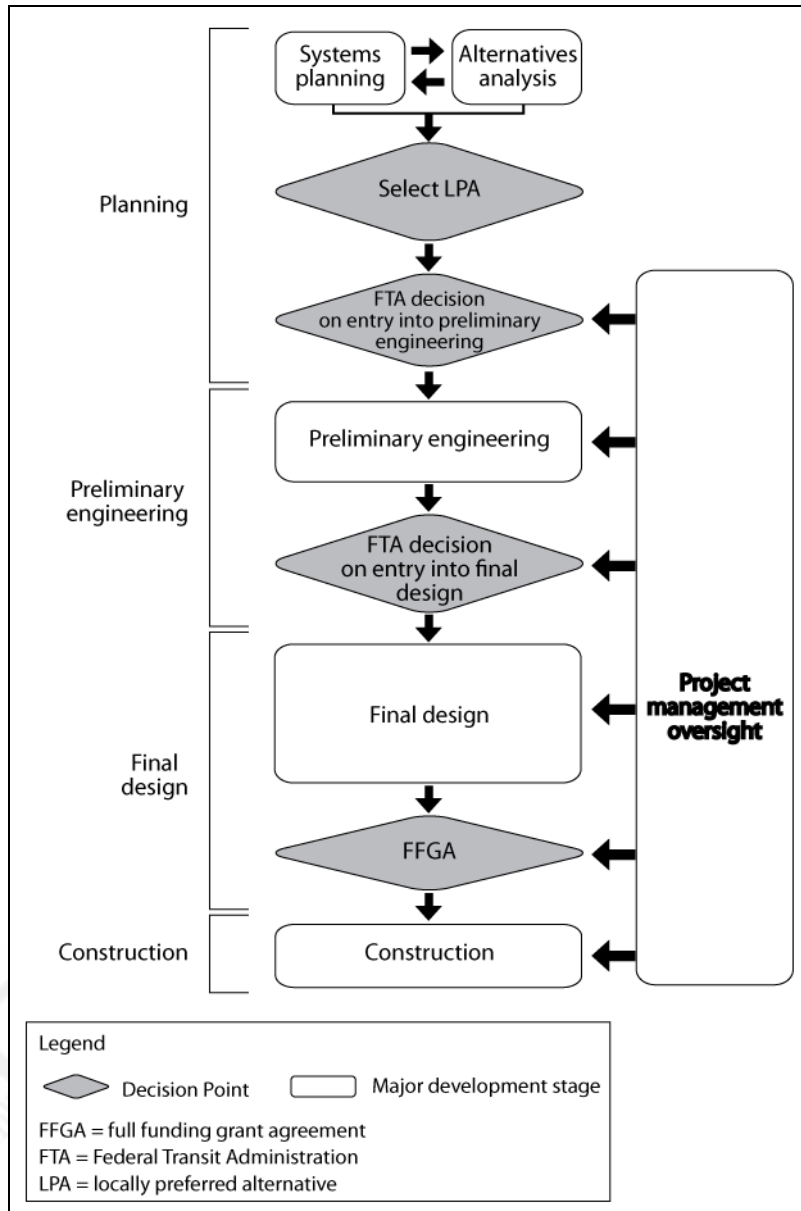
Planning

Systems planning

Alternatives analysis

Select LPA

FTA decision on entry into preliminary engineering

Preliminary engineering

Preliminary engineering

FTA decision on entry into final design

Final design

Final design

FFGA

Construction

Construction

Project management oversight

Legend

Decision Point

Major development stage

FFGA = full funding grant agreement
FTA = Federal Transit Administration
LPA = locally preferred alternative